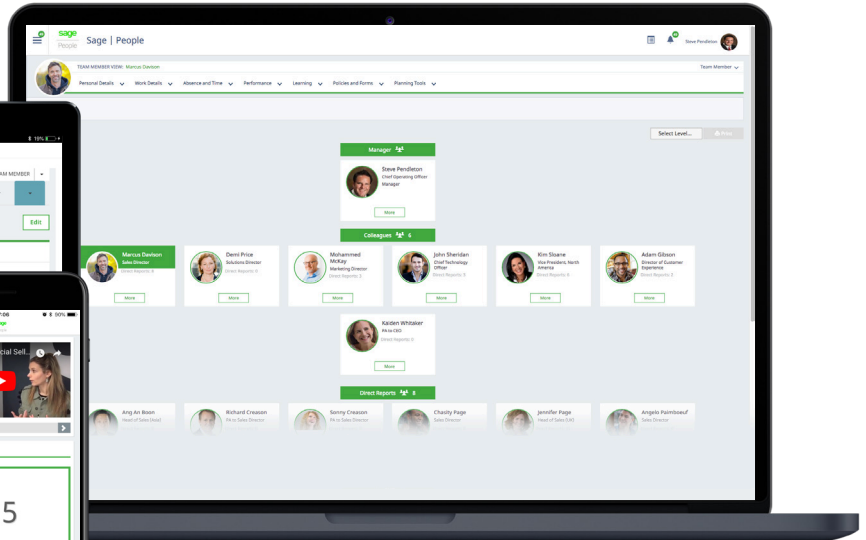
sage People
Sage | People
Steve Pendleton

TEAM MEMBER VIEW: Marcus Davison
Team Member
Personal Details
Work Details
Absence and Time
Performance
Learning
Policies and Forms
Planning Tools

Select Level...
Print

Manager
Steve Pendleton
Chief Operating Officer
Manager
More

Colleagues 6

Marcus Davison
Sales Director
Direct Reports: 8
More

Demi Price
Solutions Director
Direct Reports: 0
More

Mohammed McKay
Marketing Director
Direct Reports: 0
More

John Sheridan
Chief Technology Officer
Direct Reports: 0
More

Kim Sloane
Vice President, North America
Direct Reports: 0
More

Adam Gibson
Director of Customer Experience
Direct Reports: 0
More

Kaiden Whitaker
PA to CEO
Direct Reports: 0
More

Direct Reports 8

Ang An Boon
Head of Sales (Asia)

Richard Creason
PA to Sales Director

Sonny Creason
PA to Sales Director

Chasity Page
Sales Director

Jennifer Page
Head of Sales (UK)

Angelo Palmboeuf
Head of Sales (Europe)

10%
TEAM MEMBER
Edit

1:06
80%
age
cial Sell...

5